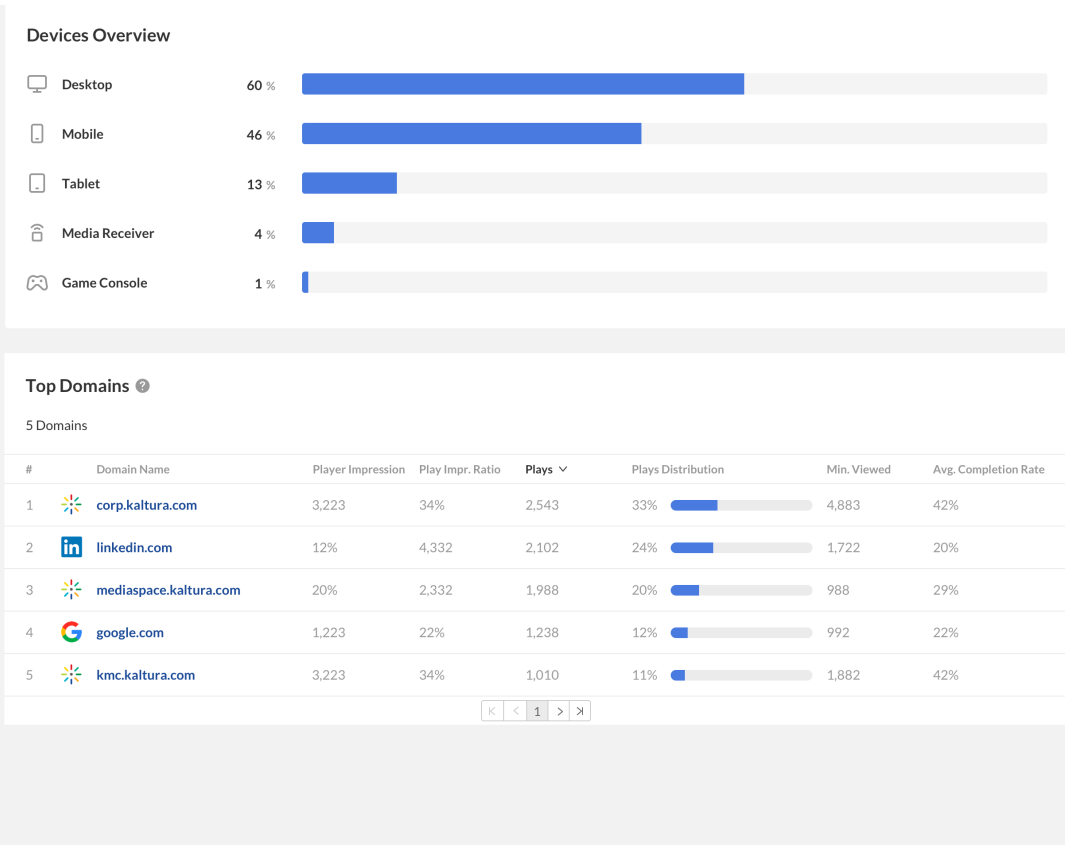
Devices Overview

Desktop 60 %

Mobile 46 %

Tablet 13 %

Media Receiver 4 %

Game Console 1 %

Top Domains

5 Domains

| # | Domain Name | Player Impression | Play Impr. Ratio | Plays | Plays Distribution | Min. Viewed | Avg. Completion Rate |
|---|---|---|---|---|---|---|---|
| 1 | corp.kaltura.com | 3,223 | 34% | 2,543 | 33% | 4,883 | 42% |
| 2 | linkedin.com | 12% | 4,332 | 2,102 | 24% | 1,722 | 20% |
| 3 | mediaspace.kaltura.com | 20% | 2,332 | 1,988 | 20% | 988 | 29% |
| 4 | google.com | 1,223 | 22% | 1,238 | 12% | 992 | 22% |
| 5 | kmc.kaltura.com | 3,223 | 34% | 1,010 | 11% | 1,882 | 42% |

1